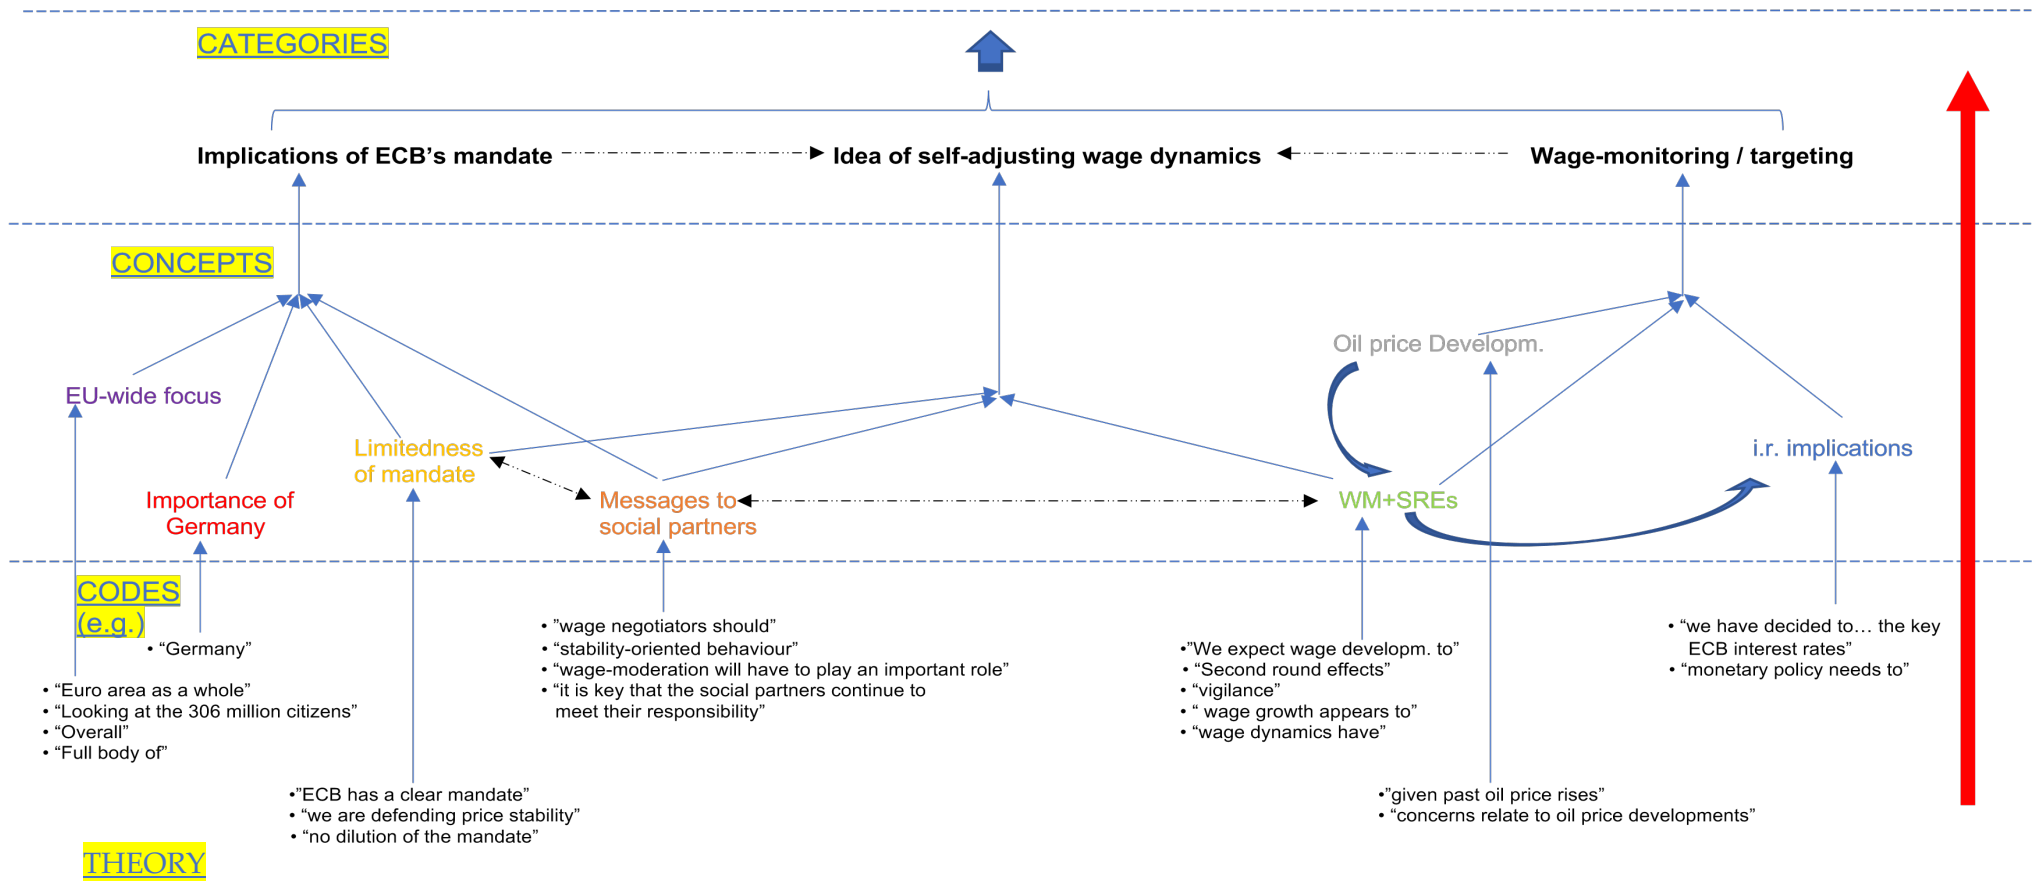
CATEGORIES

Implications of ECB's mandate

Idea of self-adjusting wage dynamics

Wage-monitoring / targeting

CONCEPTS

Oil price Developm.

EU-wide focus

Limitedness of mandate

i.r. implications

Importance of Germany

Messages to social partners

WM+SREs

CODES (e.g.)

• "Germany"

• "Euro area as a whole"
• "Looking at the 306 million citizens"
• "Overall"
• "Full body of"

• "wage negotiators should"
• "stability-oriented behaviour"
• "wage-moderation will have to play an important role"
• "it is key that the social partners continue to meet their responsibility"

•"We expect wage developm. to"
• "Second round effects"
• "vigilance"
• " wage growth appears to"
• "wage dynamics have"

• "we have decided to… the key ECB interest rates"
• "monetary policy needs to"

•"ECB has a clear mandate"
• "we are defending price stability"
• "no dilution of the mandate"

•"given past oil price rises"
• "concerns relate to oil price developments"

THEORY